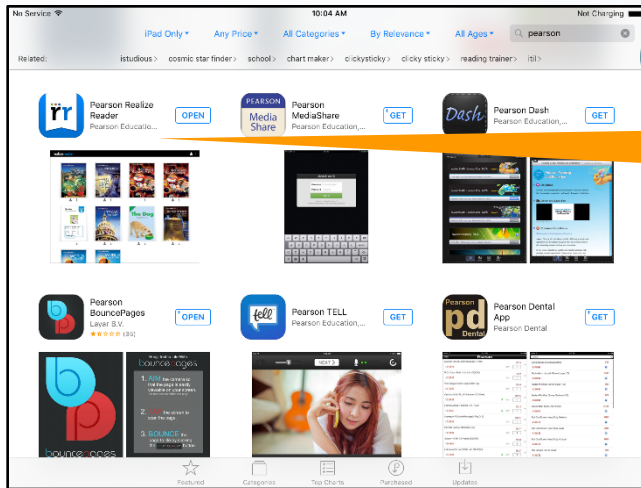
No Service
10:04 AM
Not Charging

iPad Only ▾
Any Price ▾
All Categories ▾
By Relevance ▾
All Ages ▾
pearson

Related:
istudious >
cosmic star finder >
school >
chart maker >
clickysticky >
clicky sticky >
reading trainer >
itil >

rr
Pearson Realize Reader
Pearson Education...
OPEN

PEARSON Media Share
Pearson MediaShare
Pearson Education,...
GET

Dash
Pearson Dash
Pearson Education,...
GET

The Dog

Pearson BouncePages
Layar B.V.
★★★★☆ (30)
OPEN

tell
Pearson TELL
Pearson Education,...
GET

Pearson pd Dental
Pearson Dental App
Pearson Dental
GET

bounce pages

1. AIM
2.
3. BOUNCE

NEXT

Featured
Categories
Top Charts
Purchased
Updates